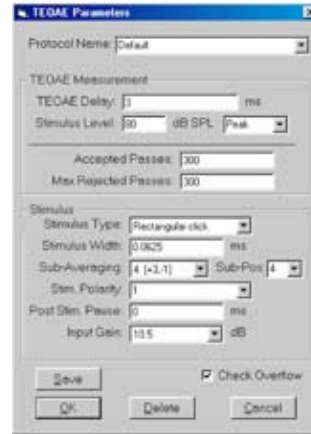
TEOAE Parameters

Protocol Name: Default

TEOAE Measurement

TEOAE Delay: 3 ms

Stimulus Level: 80 dB SPL Peak

Accepted Passes: 300

Max Rejected Passes: 300

Stimulus

Stimulus Type: Rectangular click

Stimulus Width: 0.0625 ms

Sub-Averaging: 4 (+3/-1) Sub-Pos: 4

Stim. Polarity: 1

Post Stim. Pause: 0 ms

Input Gain: 10.5 dB

Save

Check Overflow

OK

Delete

Cancel